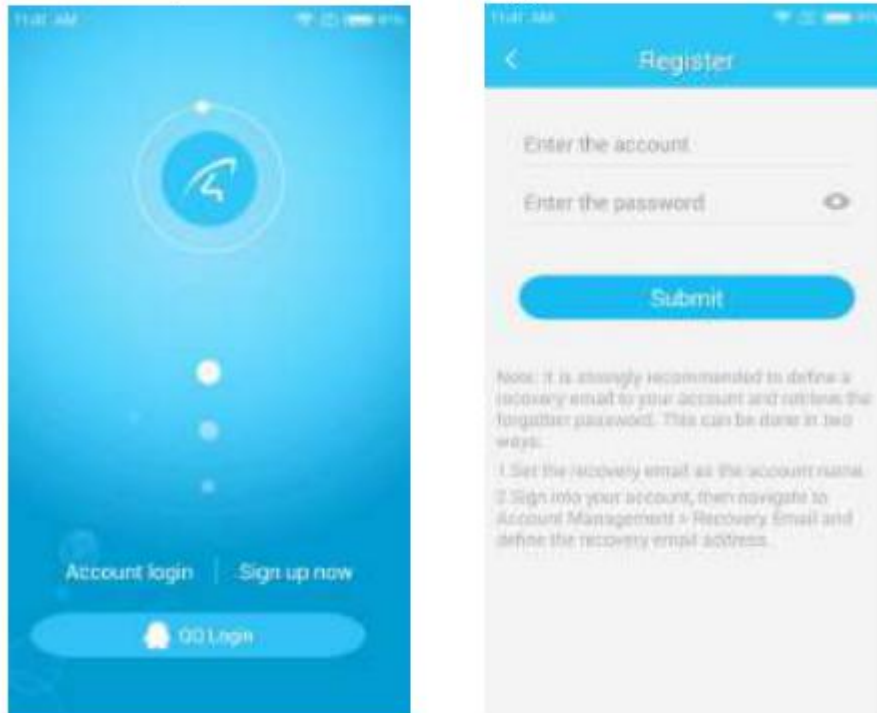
11:41 AM

Account login | Sign up now

QQ Login

11:41 AM

Register

Enter the account

Enter the password

Submit

Note: It is strongly recommended to define a recovery email to your account and retrieve the forgotten password. This can be done in two ways:

1.Set the recovery email as the account name.

2.Sign into your account, then navigate to Account Management > Recovery Email and define the recovery email address.